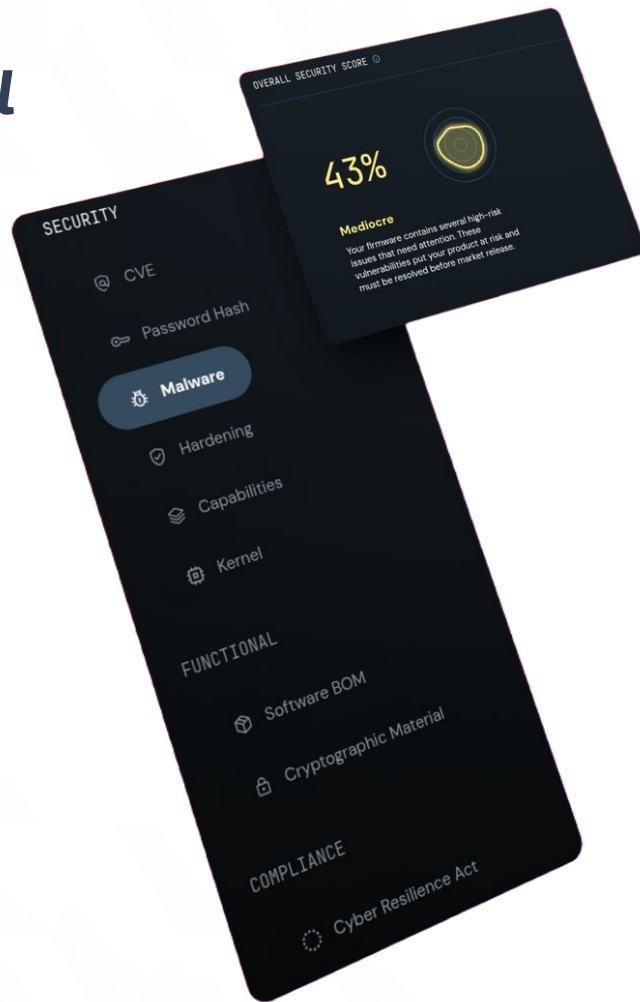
l

OVERALL SECURITY SCORE

43%

Mediocre
Your firmware contains several high-risk issues that need attention. These vulnerabilities put your product at risk and must be resolved before market release.

SECURITY

CVE

Password Hash

Malware

Hardening

Capabilities

Kernel

FUNCTIONAL

Software BOM

Cryptographic Material

COMPLIANCE

Cyber Resilience Act